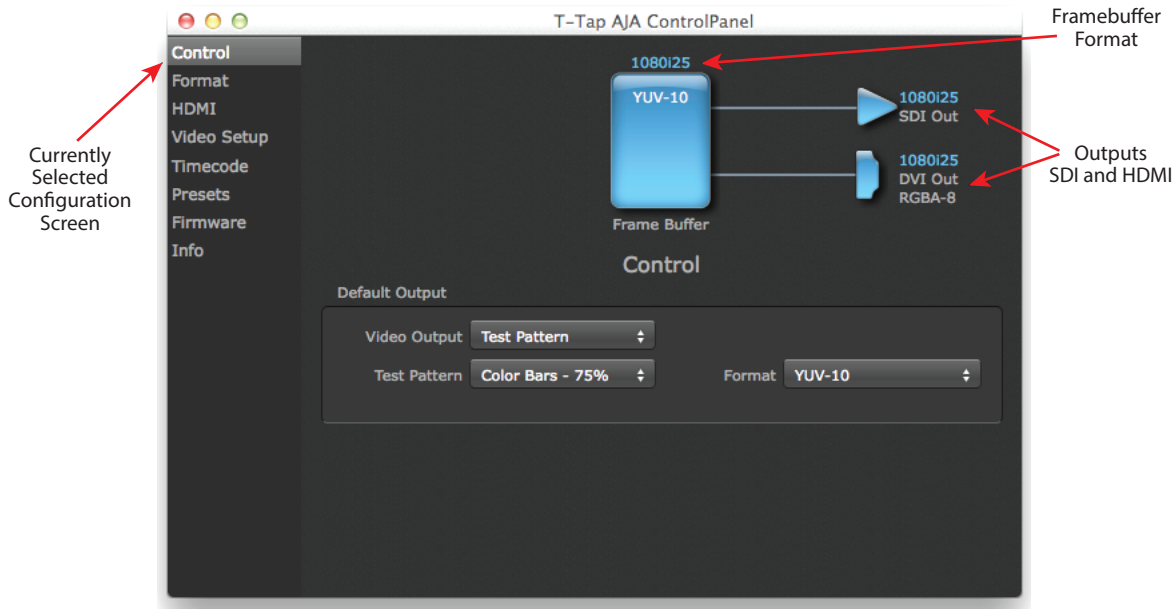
T-Tap AJA ControlPanel

Framebuffer Format

Control
Format
HDMI
Video Setup
Timecode
Presets
Firmware
Info

Currently Selected Configuration Screen

1080i25
YUV-10
Frame Buffer

1080i25
SDI Out

1080i25
DVI Out
RGBA-8

Outputs SDI and HDMI

Control

Default Output

Video Output Test Pattern
Test Pattern Color Bars - 75%
Format YUV-10